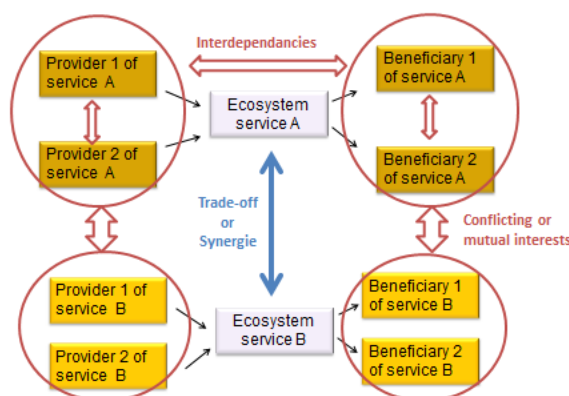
Interdependancies

Provider 1 of service A

Provider 2 of service A

Ecosystem service A

Beneficiary 1 of service A

Beneficiary 2 of service A

Trade-off or Synergie

Conflicting or mutual interests

Provider 1 of service B

Provider 2 of service B

Ecosystem service B

Beneficiary 1 of service B

Beneficiary 2 of service B